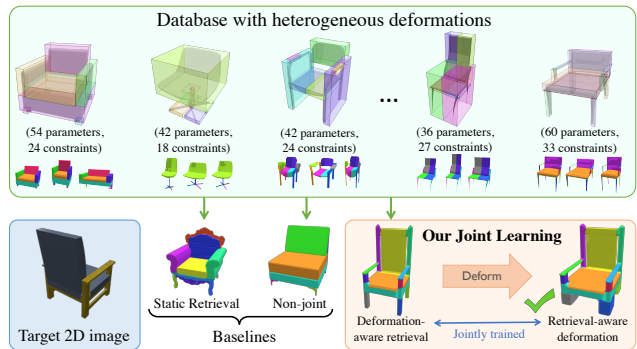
Database with heterogeneous deformations

(54 parameters, 24 constraints)

(42 parameters, 18 constraints)

(42 parameters, 24 constraints)

...

(36 parameters, 27 constraints)

(60 parameters, 33 constraints)

Target 2D image

Static Retrieval

Non-joint

Baselines

Our Joint Learning

Deform

Deformation-aware retrieval

Jointly trained

Retrieval-aware deformation